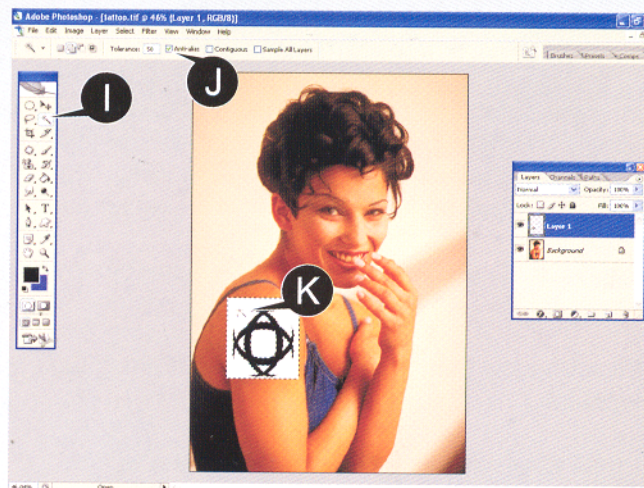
Adobe Photoshop - [tattoo.tif @ 46% (Layer 1, RGB/8)]

File Edit Image Layer Select Filter View Window Help

Tolerance: 50 Anti-alias Contiguous Sample All Layers

Brushes Presets Comps

I

J

K

Layers Channels Paths

Normal Opacity: 100%

Lock: Fill: 100%

Layer 1

Background

46%

Open